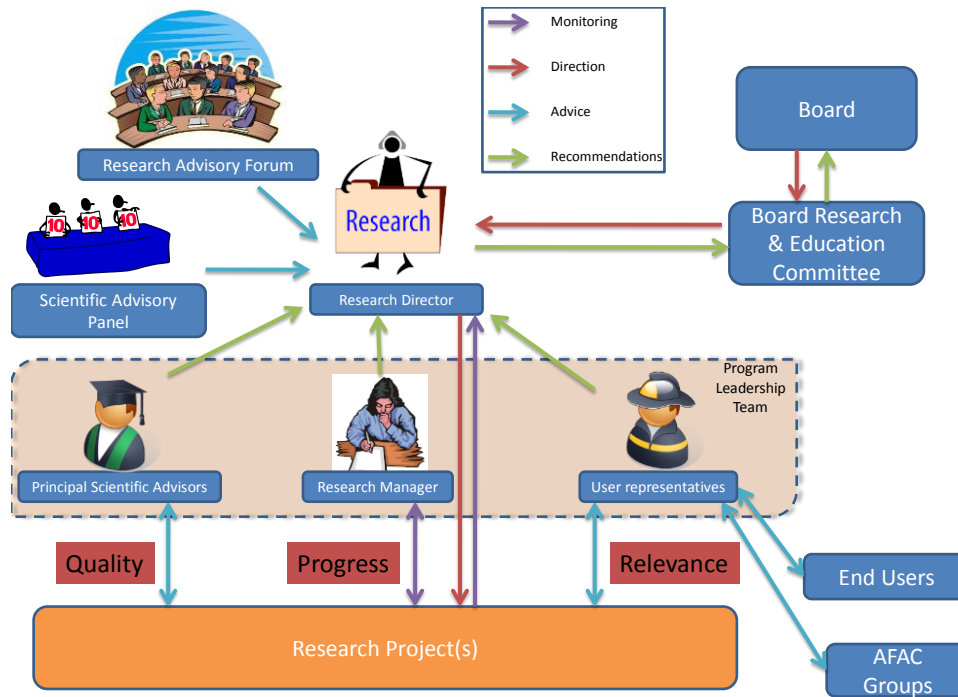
Monitoring
Direction
Advice
Recommendations

Board

Research Advisory Forum

Research

Board Research & Education Committee

10 10 10

Scientific Advisory Panel

Research Director

Program Leadership Team

Principal Scientific Advisors

Research Manager

User representatives

Quality

Progress

Relevance

End Users

Research Project(s)

AFAC Groups